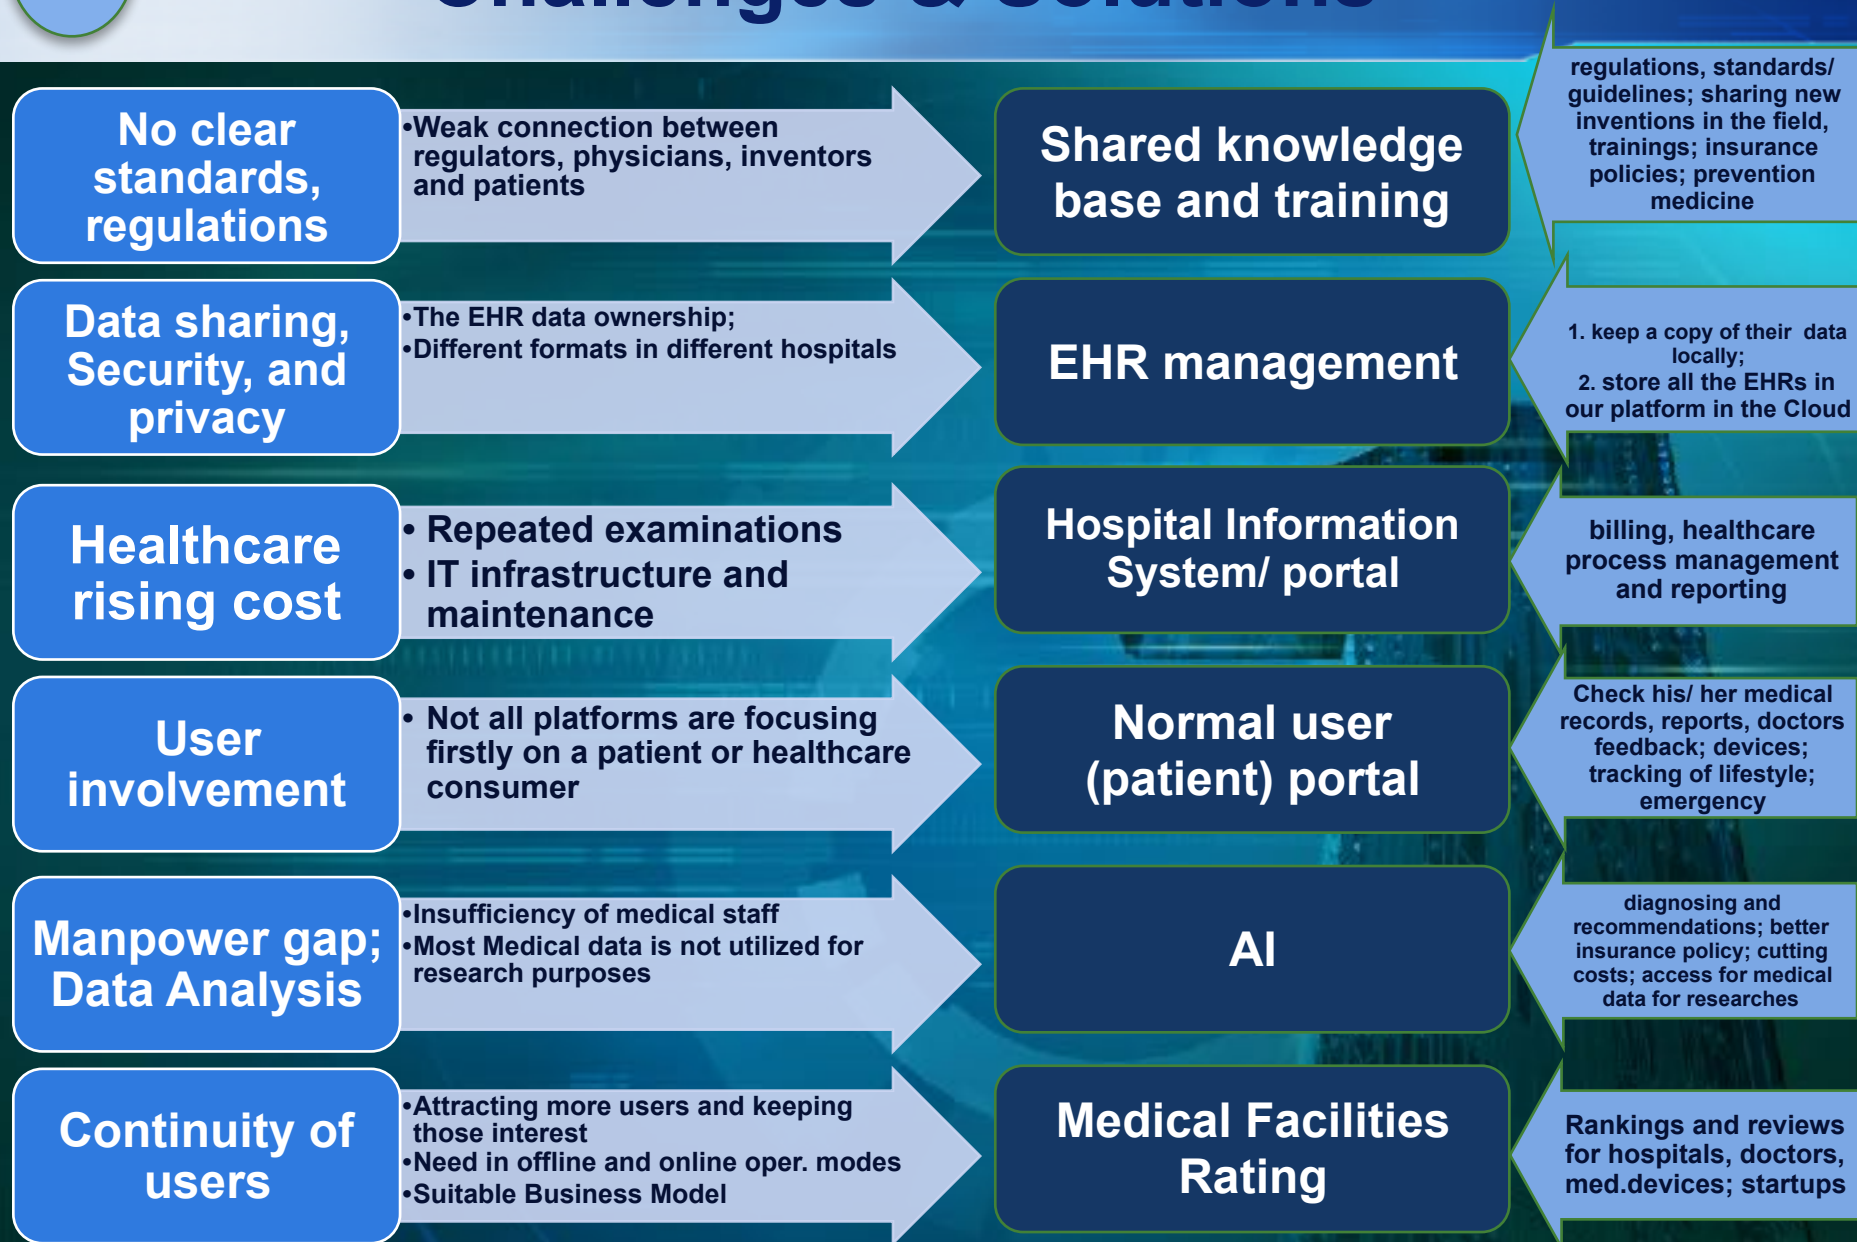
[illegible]

No clear standards, regulations

•Weak connection between regulators, physicians, inventors and patients

Shared knowledge base and training

regulations, standards/ guidelines; sharing new inventions in the field, trainings; insurance policies; prevention medicine

Data sharing, Security, and privacy

•The EHR data ownership;
•Different formats in different hospitals

EHR management

1. keep a copy of their data locally;
2. store all the EHRs in our platform in the Cloud

Healthcare rising cost

• Repeated examinations
• IT infrastructure and maintenance

Hospital Information System/ portal

billing, healthcare process management and reporting

User involvement

• Not all platforms are focusing firstly on a patient or healthcare consumer

Normal user (patient) portal

Check his/ her medical records, reports, doctors feedback; devices; tracking of lifestyle; emergency

Manpower gap; Data Analysis

•Insufficiency of medical staff
•Most Medical data is not utilized for research purposes

AI

diagnosing and recommendations; better insurance policy; cutting costs; access for medical data for researches

Continuity of users

•Attracting more users and keeping those interest
•Need in offline and online oper. modes
•Suitable Business Model

Medical Facilities Rating

Rankings and reviews for hospitals, doctors, med.devices; startups